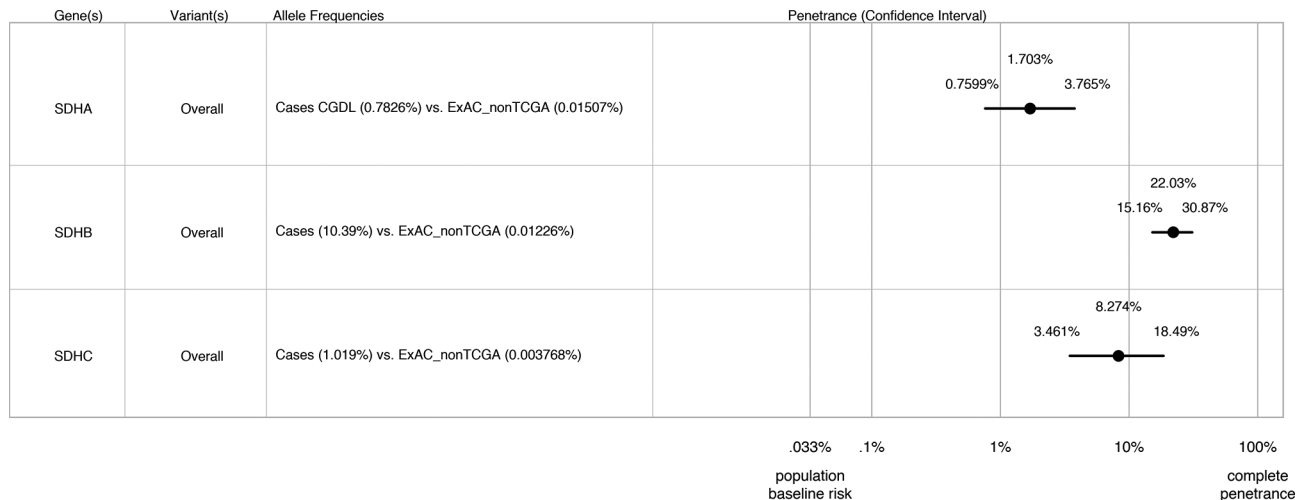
| Gene(s) | Variant(s) | Allele Frequencies | Penetrance (Confidence Interval) |
|---|---|---|---|
| SDHA | Overall | Cases CGDL (0.7826%) vs. ExAC_nonTCGA (0.01507%) | 1.703% 0.7599% 3.765% |
| SDHB | Overall | Cases (10.39%) vs. ExAC_nonTCGA (0.01226%) | 22.03% 15.16% 30.87% |
| SDHC | Overall | Cases (1.019%) vs. ExAC_nonTCGA (0.003768%) | 8.274% 3.461% 18.49% |

.033% .1% 1% 10% 100%

population baseline risk

complete penetrance